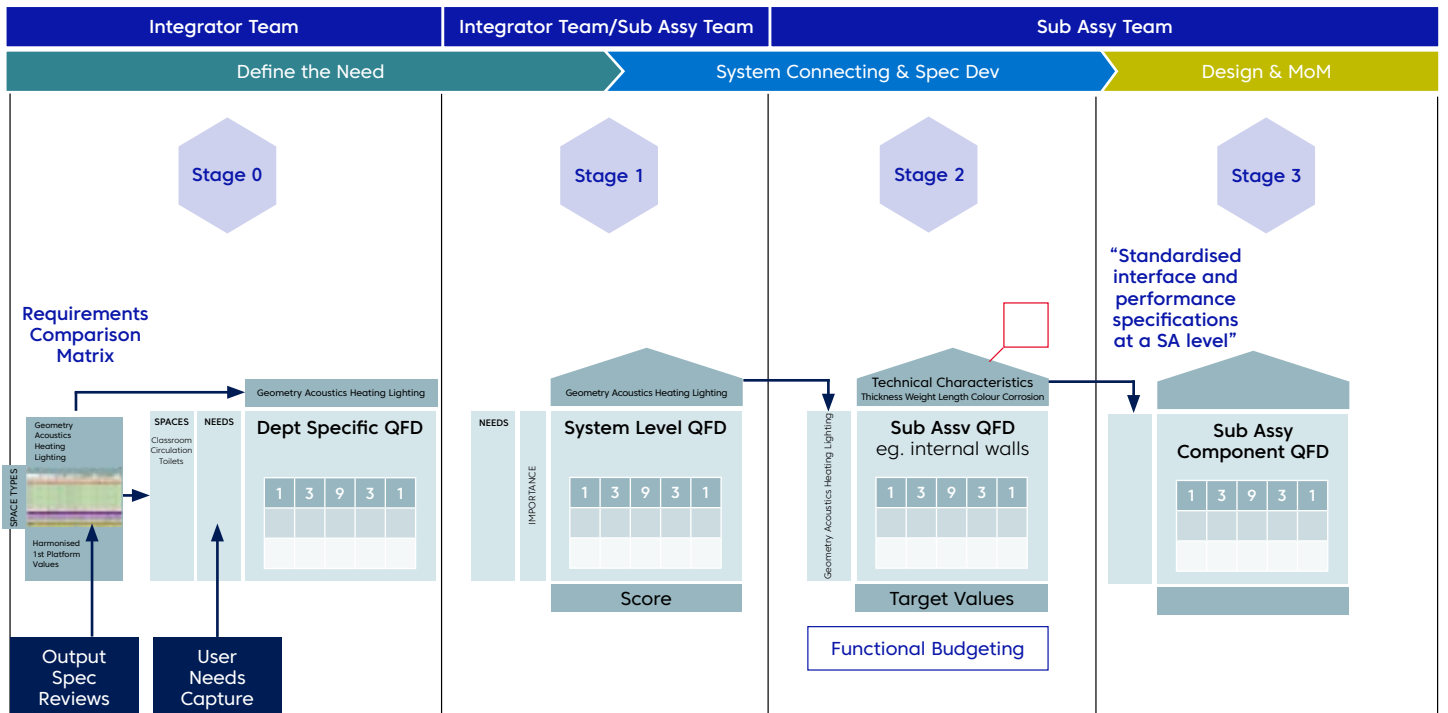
Integrator Team | Integrator Team/Sub Assy Team | Sub Assy Team

Define the Need | System Connecting & Spec Dev | Design & MoM

Stage 0

Requirements Comparison Matrix

Geometry Acoustics Heating Lighting

SPACE TYPES

Harmonised 1st Platform Values

SPACES
Classroom Circulation Toilets

NEEDS

Geometry Acoustics Heating Lighting

Dept Specific QFD

| 1 | 3 | 9 | 3 | 1 |
|---|---|---|---|---|
| | | | | |
| | | | | |

Output Spec Reviews

User Needs Capture

Stage 1

NEEDS

IMPORTANCE

Geometry Acoustics Heating Lighting

System Level QFD

| 1 | 3 | 9 | 3 | 1 |
|---|---|---|---|---|
| | | | | |
| | | | | |

Score

Stage 2

Geometry Acoustics Heating Lighting

Technical Characteristics
Thickness Weight Length Colour Corrosion

Sub Assy QFD
eg. internal walls

| 1 | 3 | 9 | 3 | 1 |
|---|---|---|---|---|
| | | | | |
| | | | | |

Target Values

Functional Budgeting

Stage 3

“Standardised interface and performance specifications at a SA level”

Sub Assy Component QFD

| 1 | 3 | 9 | 3 | 1 |
|---|---|---|---|---|
| | | | | |
| | | | | |